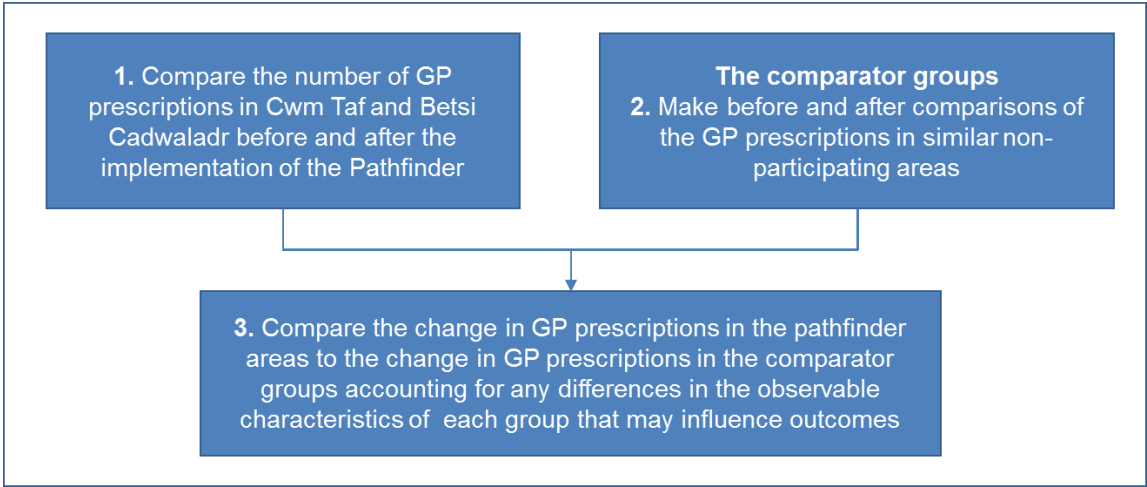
1. Compare the number of GP prescriptions in Cwm Taf and Betsi Cadwaladr before and after the implementation of the Pathfinder

The comparator groups
2. Make before and after comparisons of the GP prescriptions in similar non-participating areas

3. Compare the change in GP prescriptions in the pathfinder areas to the change in GP prescriptions in the comparator groups accounting for any differences in the observable characteristics of each group that may influence outcomes